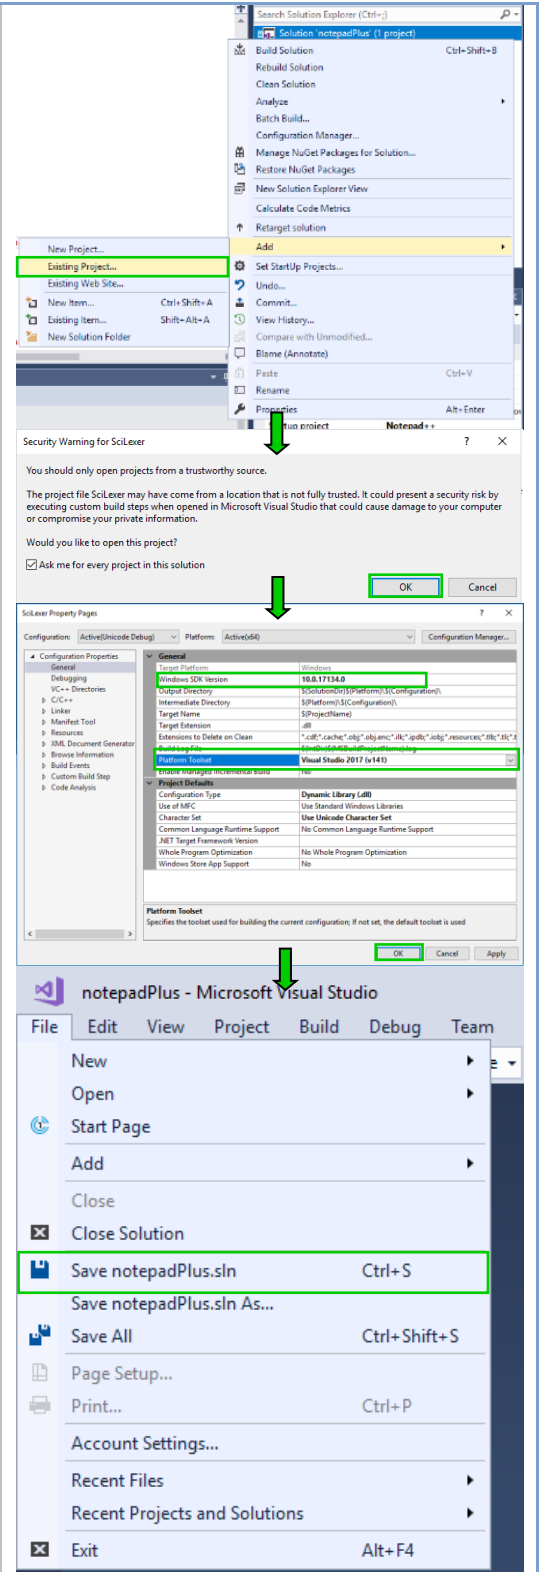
Search Solution Explorer (Ctrl+;)

Solution 'notepadPlus' (1 project)

Build Solution Ctrl+Shift+B
Rebuild Solution
Clean Solution
Analyze
Batch Build...
Configuration Manager...
Manage NuGet Packages for Solution...
Restore NuGet Packages
New Solution Explorer View
Calculate Code Metrics
Retarget solution
Add
Set StartUp Projects...
Undo...
Commit...
View History...
Compare with Unmodified...
Blame (Annotate)
Paste Ctrl+V
Rename
Properties Alt+Enter

New Project...
Existing Project...
Existing Web Site...
New Item... Ctrl+Shift+A
Existing Item... Shift+Alt+A
New Solution Folder

Security Warning for SciLexer

You should only open projects from a trustworthy source.

The project file SciLexer may have come from a location that is not fully trusted. It could present a security risk by executing custom build steps when opened in Microsoft Visual Studio that could cause damage to your computer or compromise your private information.

Would you like to open this project?

Ask me for every project in this solution

OK Cancel

SciLexer Property Pages

Configuration: Active(Unicode Debug) Platform: Active(x64) Configuration Manager...

Configuration Properties
General
Debugging
VC++ Directories
C/C++
Linker
Manifest Tool
Resources
XML Document Generator
Browse Information
Build Events
Custom Build Step
Code Analysis

| General | |
|---|---|
| Target Platform | Windows |
| Windows SDK Version | 10.0.17134.0 |
| Output Directory | $(SolutionDir)$(Platform)\$(Configuration)\ |
| Intermediate Directory | $(Platform)\$(Configuration)\ |
| Target Name | $(ProjectName) |
| Target Extension | .dll |
| Extensions to Delete on Clean | *.cdf;*.cache;*.obj;*.obj.enc;*.ilk;*.ipdb;*.iobj;*.resources;*.tlb;*.tli;* |
| Build Log File | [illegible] |
| Platform Toolset | Visual Studio 2017 (v141) |
| Enable Managed Incremental Build | No |
| Project Defaults | |
| Configuration Type | Dynamic Library (.dll) |
| Use of MFC | Use Standard Windows Libraries |
| Character Set | Use Unicode Character Set |
| Common Language Runtime Support | No Common Language Runtime Support |
| .NET Target Framework Version | |
| Whole Program Optimization | No Whole Program Optimization |
| Windows Store App Support | No |

Platform Toolset
Specifies the toolset used for building the current configuration; If not set, the default toolset is used

OK Cancel Apply

notepadPlus - Microsoft Visual Studio

File Edit View Project Build Debug Team

New
Open
Start Page
Add
Close
Close Solution
Save notepadPlus.sln Ctrl+S
Save notepadPlus.sln As...
Save All Ctrl+Shift+S
Page Setup...
Print... Ctrl+P
Account Settings...
Recent Files
Recent Projects and Solutions
Exit Alt+F4